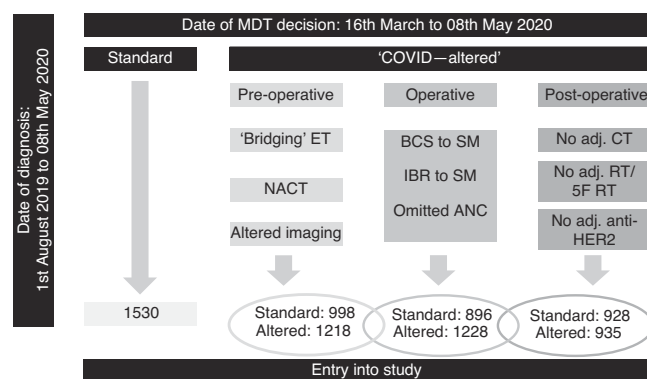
Date of MDT decision: 16th March to 08th May 2020

Date of diagnosis: 1st August 2019 to 08th May 2020

Standard

'COVID—altered'

Pre-operative

'Bridging' ET

NACT

Altered imaging

Operative

BCS to SM

IBR to SM

Omitted ANC

Post-operative

No adj. CT

No adj. RT/ 5F RT

No adj. anti-HER2

1530

Standard: 998
Altered: 1218

Standard: 896
Altered: 1228

Standard: 928
Altered: 935

Entry into study